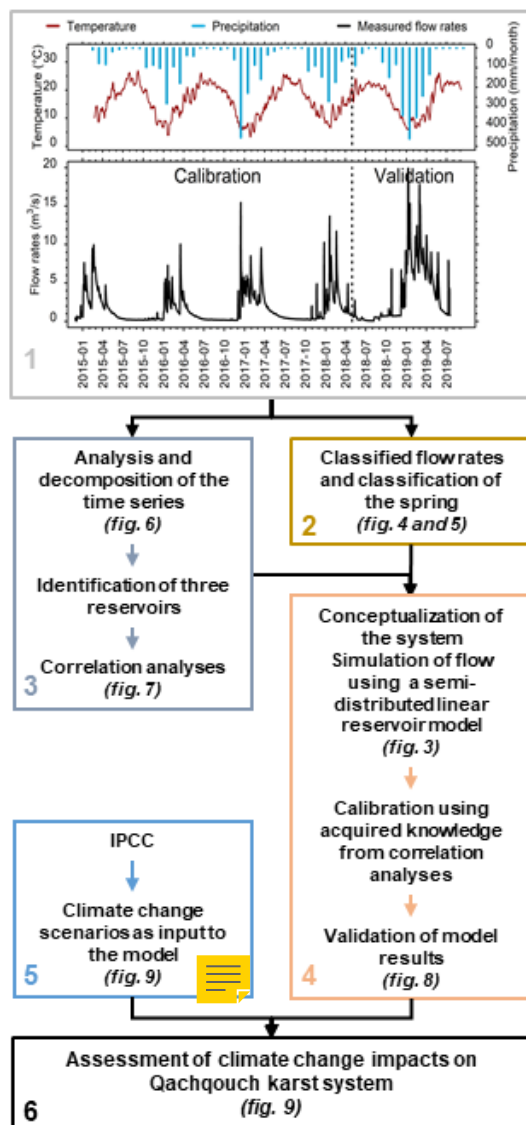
Temperature Precipitation Measured flow rates

Temperature (°C)
30
20
10
0

Precipitation (mm/month)
0
100
200
300
400
500

Calibration Validation

Flow rates (m$^3$/s)
20
15
10
5
0

1

2015-01 2015-04 2015-07 2015-10 2016-01 2016-04 2016-07 2016-10 2017-01 2017-04 2017-07 2017-10 2018-01 2018-04 2018-07 2018-10 2019-01 2019-04 2019-07

Analysis and decomposition of the time series
(fig. 6)

Identification of three reservoirs

Correlation analyses
(fig. 7)

3

Classified flow rates and classification of the spring
2 (fig. 4 and 5)

Conceptualization of the system
Simulation of flow using a semi-distributed linear reservoir model
(fig. 3)

Calibration using acquired knowledge from correlation analyses

Validation of model results
(fig. 8)

4

IPCC

Climate change scenarios as input to the model
(fig. 9)

5

Assessment of climate change impacts on Qachqouch karst system
(fig. 9)

6